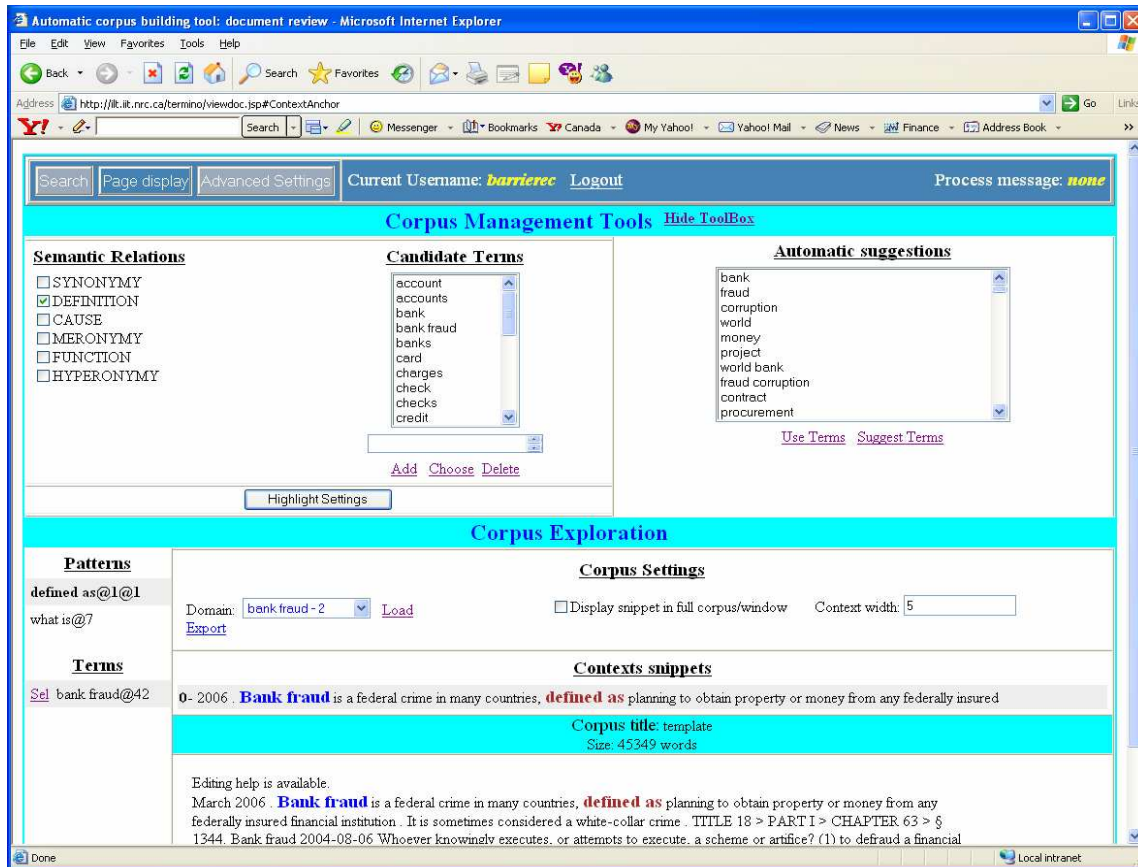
Automatic corpus building tool: document review - Microsoft Internet Explorer

File Edit View Favorites Tools Help

Back Search Favorites

Address http://ilt.iit.nrc.ca/termino/viewdoc.jsp#ContextAnchor Go Links

Y! Search Messenger Bookmarks Canada My Yahoo! Yahoo! Mail News Finance Address Book

Search | Page display | Advanced Settings | Current Username: barrierec Logout | Process message: none

Corpus Management Tools Hide ToolBox

Semantic Relations
☐SYNONYMY
☑DEFINITION
☐CAUSE
☐MERONYMY
☐FUNCTION
☐HYPERONYMY

Candidate Terms
account
accounts
bank
bank fraud
banks
card
charges
check
checks
credit

Add Choose Delete

Automatic suggestions
bank
fraud
corruption
world
money
project
world bank
fraud corruption
contract
procurement

Use Terms Suggest Terms

Highlight Settings

Corpus Exploration

Patterns
defined as@1@1
what is@7

Terms
Sel bank fraud@42

Corpus Settings

Domain: bank fraud - 2 Load
Export

☐Display snippet in full corpus/window Context width: 5

Contexts snippets

0- 2006 . Bank fraud is a federal crime in many countries, defined as planning to obtain property or money from any federally insured

Corpus title: template
Size: 45349 words

Editing help is available.
March 2006 . Bank fraud is a federal crime in many countries, defined as planning to obtain property or money from any federally insured financial institution . It is sometimes considered a white-collar crime . TITLE 18 > PART I > CHAPTER 63 > § 1344. Bank fraud 2004-08-06 Whoever knowingly executes, or attempts to execute, a scheme or artifice? (1) to defraud a financial

Done Local intranet